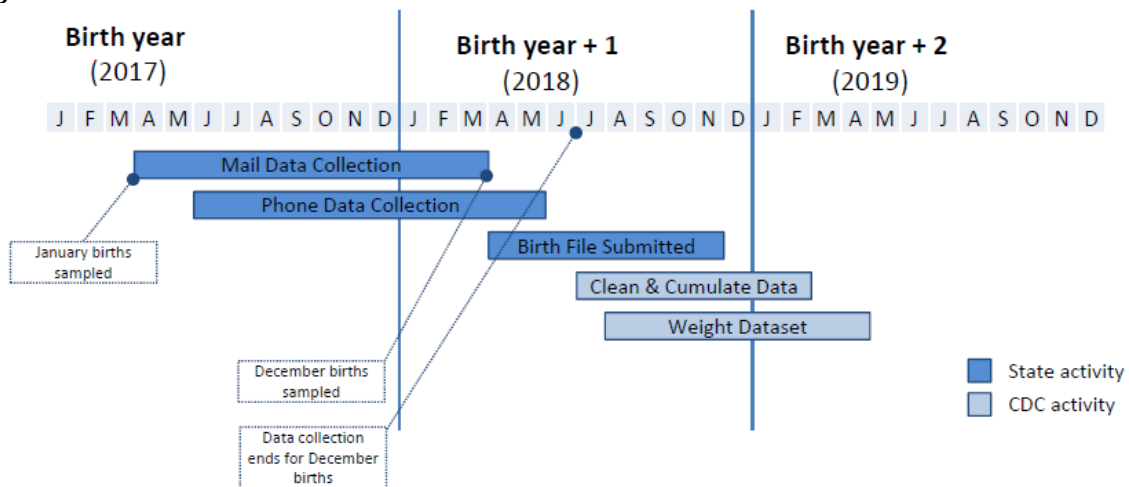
| Birth year (2017) | Birth year + 1 (2018) | Birth year + 2 (2019) |
|---|---|---|
| J F M A M J J A S O N D | J F M A M J J A S O N D | J F M A M J J A S O N D |

Mail Data Collection

Phone Data Collection

Birth File Submitted

Clean & Cumulate Data

Weight Dataset

January births sampled

December births sampled

Data collection ends for December births

State activity

CDC activity